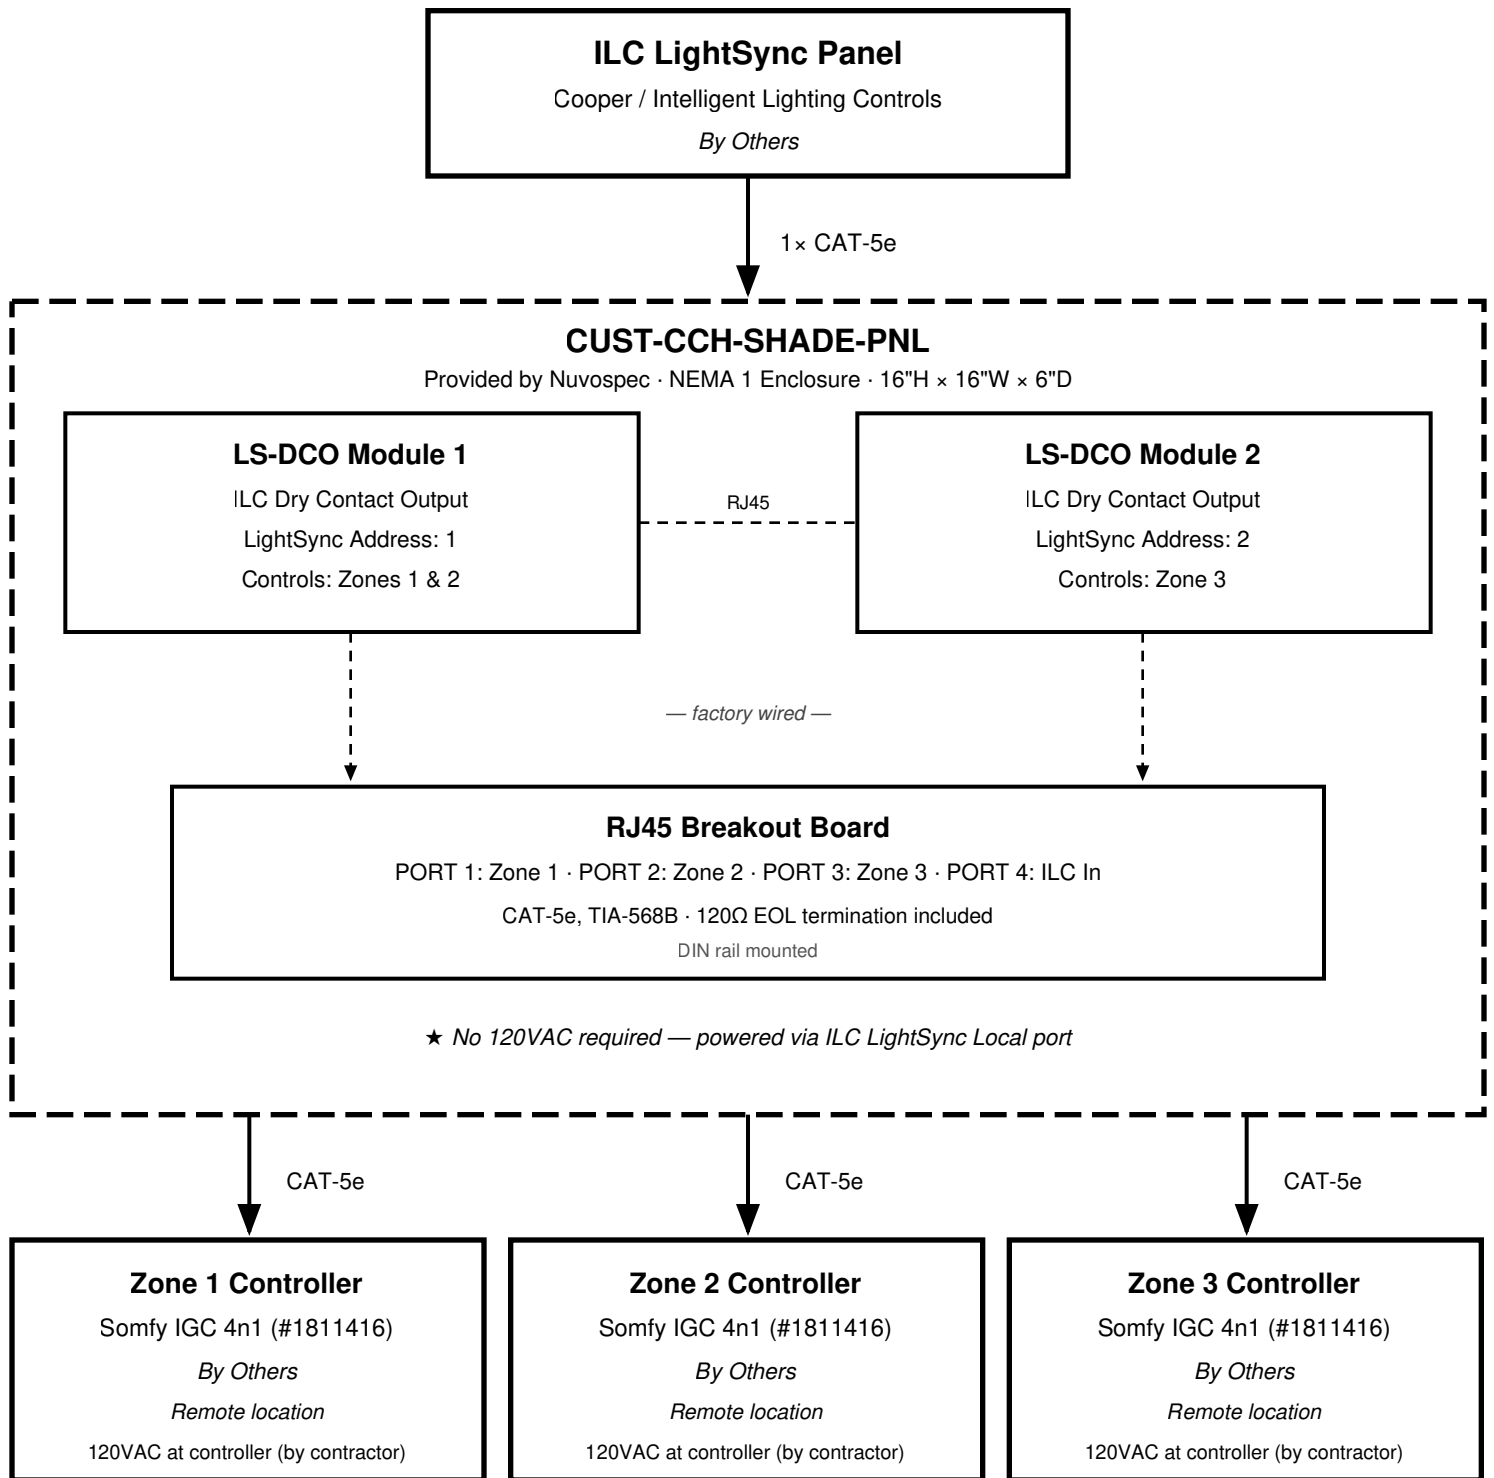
**ILC LightSync Panel**
Cooper / Intelligent Lighting Controls
*By Others*

1× CAT-5e

**CUST-CCH-SHADE-PNL**
Provided by Nuvospec · NEMA 1 Enclosure · 16"H × 16"W × 6"D

**LS-DCO Module 1**
ILC Dry Contact Output
LightSync Address: 1
Controls: Zones 1 & 2

RJ45

**LS-DCO Module 2**
ILC Dry Contact Output
LightSync Address: 2
Controls: Zone 3

*— factory wired —*

**RJ45 Breakout Board**
PORT 1: Zone 1 · PORT 2: Zone 2 · PORT 3: Zone 3 · PORT 4: ILC In
CAT-5e, TIA-568B · 120Ω EOL termination included
DIN rail mounted

★ *No 120VAC required — powered via ILC LightSync Local port*

CAT-5e

CAT-5e

CAT-5e

**Zone 1 Controller**
Somfy IGC 4n1 (#1811416)
*By Others*
*Remote location*
120VAC at controller (by contractor)

**Zone 2 Controller**
Somfy IGC 4n1 (#1811416)
*By Others*
*Remote location*
120VAC at controller (by contractor)

**Zone 3 Controller**
Somfy IGC 4n1 (#1811416)
*By Others*
*Remote location*
120VAC at controller (by contractor)